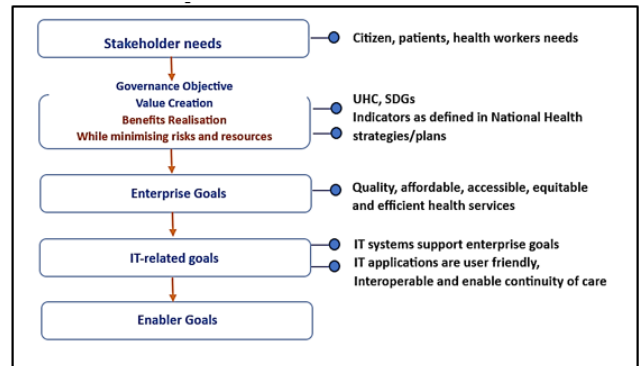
Stakeholder needs

Citizen, patients, health workers needs

Governance Objective
Value Creation
Benefits Realisation
While minimising risks and resources

UHC, SDGs
Indicators as defined in National Health strategies/plans

Enterprise Goals

Quality, affordable, accessible, equitable and efficient health services

IT-related goals

IT systems support enterprise goals
IT applications are user friendly, Interoperable and enable continuity of care

Enabler Goals